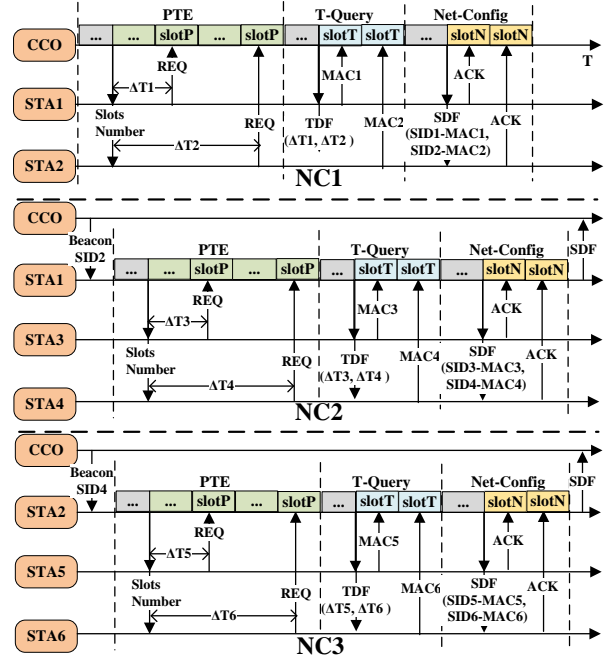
PTE
T-Query
Net-Config
CCO
... ... slotP ... slotP ... slotT slotT ... slotN slotN
T
REQ
ΔT1
MAC1
ACK
STA1
Slots Number
REQ
TDF (ΔT1, ΔT2 )
MAC2
SDF (SID1-MAC1, SID2-MAC2)
ACK
ΔT2
STA2
NC1

CCO
Beacon SID2
PTE
T-Query
Net-Config
SDF
STA1
... ... slotP ... slotP ... slotT slotT ... slotN slotN
REQ
ΔT3
MAC3
ACK
STA3
Slots Number
REQ
TDF (ΔT3, ΔT4 )
MAC4
SDF (SID3-MAC3, SID4-MAC4)
ACK
ΔT4
STA4
NC2

CCO
Beacon SID4
PTE
T-Query
Net-Config
SDF
STA2
... ... slotP ... slotP ... slotT slotT ... slotN slotN
REQ
ΔT5
MAC5
ACK
STA5
Slots Number
REQ
TDF (ΔT5, ΔT6 )
MAC6
SDF (SID5-MAC5, SID6-MAC6)
ACK
ΔT6
STA6
NC3